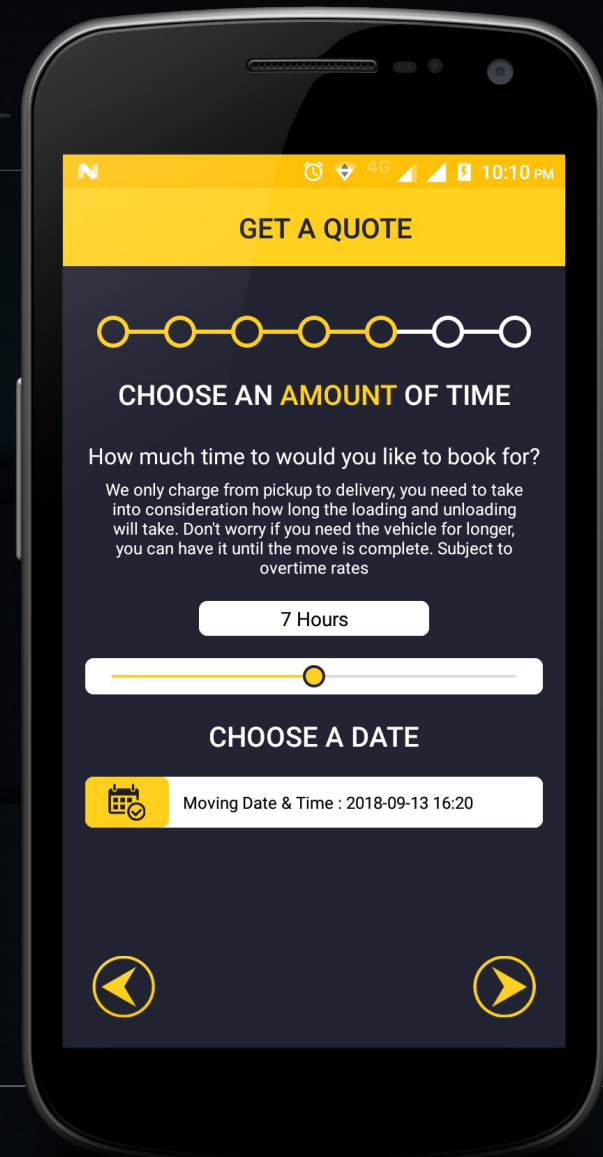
N 4G 10:10 PM

GET A QUOTE

CHOOSE AN AMOUNT OF TIME

How much time to would you like to book for?

We only charge from pickup to delivery, you need to take into consideration how long the loading and unloading will take. Don't worry if you need the vehicle for longer, you can have it until the move is complete. Subject to overtime rates

7 Hours

CHOOSE A DATE

Moving Date & Time : 2018-09-13 16:20